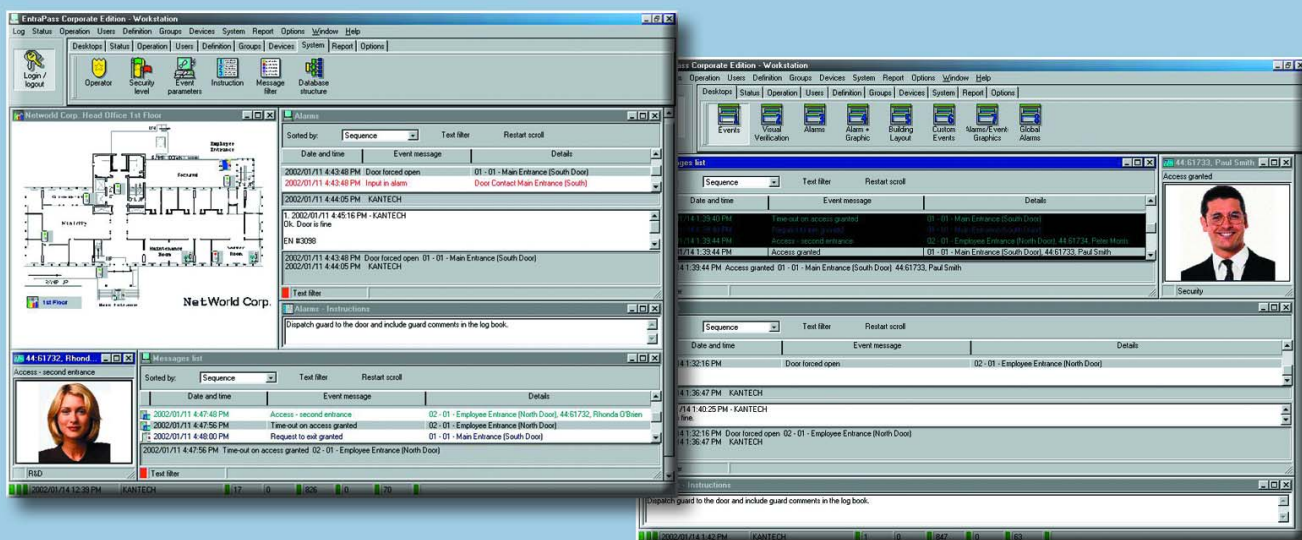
EntraPass Corporate Edition - Workstation

Log Status Operation Users Definition Groups Devices System Report Options Window Help

Desktops Status Operation Users Definition Groups Devices System Report Options

Login / logout

Operator Security level Event parameters Instruction Message filter Database structure

Networld Corp. Head Office 1st Floor

Employee Entrance

1st Floor

NetWorld Corp.

Alarms

Sorted by: Sequence Text filter Restart scroll

| Date and time | Event message | Details |
|---|---|---|
| 2002/01/11 4:43:48 PM | Door forced open | 01 - 01 - Main Entrance (South Door) |
| 2002/01/11 4:43:48 PM | Input in alarm | Door Contact Main Entrance (South Door) |

2002/01/11 4:44:05 PM KANTECH

1. 2002/01/11 4:45:16 PM - KANTECH
Ok. Door is fine

EN #3098

2002/01/11 4:43:48 PM Door forced open 01 - 01 - Main Entrance (South Door)
2002/01/11 4:44:05 PM KANTECH

Text filter

Alarms - Instructions

Dispatch guard to the door and include guard comments in the log book.

44:61732, Rhonda

Access - second entrance

R&D

Messages list

Sorted by: Sequence Text filter Restart scroll

| Date and time | Event message | Details |
|---|---|---|
| 2002/01/11 4:47:48 PM | Access - second entrance | 02 - 01 - Employee Entrance (North Door), 44:61732, Rhonda O'Brien |
| 2002/01/11 4:47:56 PM | Time-out on access granted | 02 - 01 - Employee Entrance (North Door) |
| 2002/01/11 4:48:00 PM | Request to exit granted | 01 - 01 - Main Entrance (South Door) |

2002/01/11 4:47:56 PM Time-out on access granted 02 - 01 - Employee Entrance (North Door)

Text filter

2002/01/14 12:39 PM KANTECH 17 0 826 0 70

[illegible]Pass Corporate Edition - Workstation

Operation Users Definition Groups Devices System Report Options Window Help

Desktops Status Operation Users Definition Groups Devices System Report Options

Events Visual Verification Alarms Alarm + Graphic Building Layout Custom Events Alarms/Events Graphics Global Alarms

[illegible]ages list

Sequence Text filter Restart scroll

| Date and time | Event message | Details |
|---|---|---|
| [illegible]1:39:40 PM | Time-out on access granted | 01 - 01 - Main Entrance (South Door) |
| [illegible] | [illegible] | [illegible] |
| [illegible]1:39:44 PM | Access - second entrance | 02 - 01 - Employee Entrance (North Door), 44:61734, Peter Morin |
| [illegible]1:39:44 PM | Access granted | 01 - 01 - Main Entrance (South Door), 44:61733, Paul Smith |

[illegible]1:39:44 PM Access granted 01 - 01 - Main Entrance (South Door) 44:61733, Paul Smith

44:61733, Paul Smith

Access granted

Security

Sequence Text filter Restart scroll

| Date and time | Event message | Details |
|---|---|---|
| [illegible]1:32:16 PM | Door forced open | 02 - 01 - Employee Entrance (North Door) |

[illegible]1:36:47 PM KANTECH

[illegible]1:40:25 PM - KANTECH
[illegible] fine.

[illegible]1:32:16 PM Door forced open 02 - 01 - Employee Entrance (North Door)
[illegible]1:36:47 PM KANTECH

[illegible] Instructions

Dispatch guard to the door and include guard comments in the log book.

2002/01/14 1:42 PM KANTECH 1 0 847 0 63